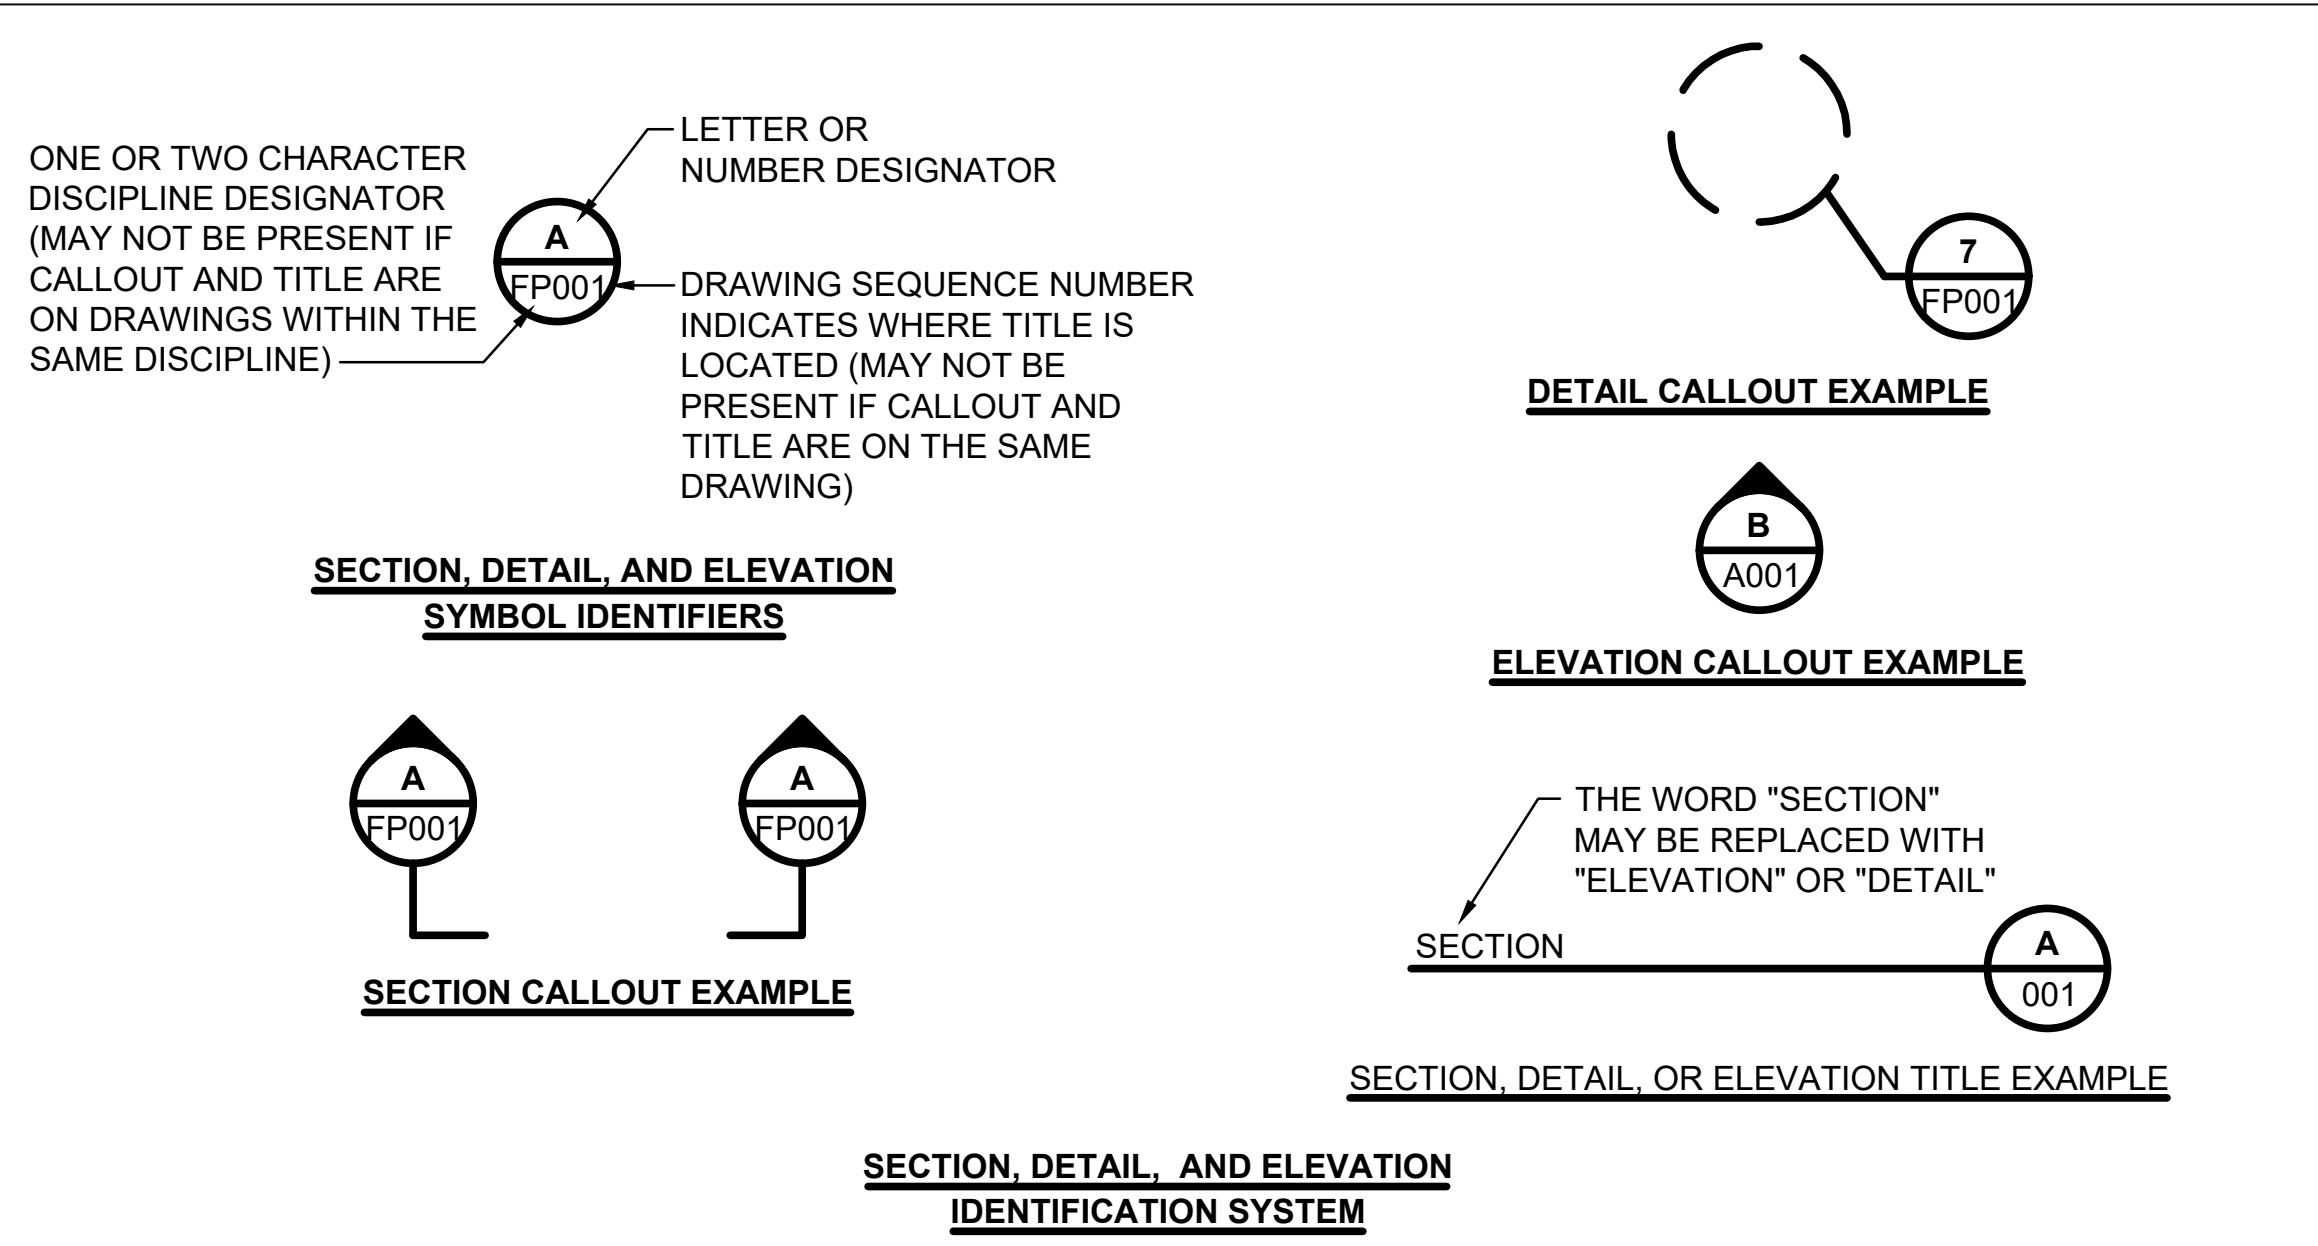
ONE OR TWO CHARACTER DISCIPLINE DESIGNATOR (MAY NOT BE PRESENT IF CALLOUT AND TITLE ARE ON DRAWINGS WITHIN THE SAME DISCIPLINE)

LETTER OR NUMBER DESIGNATOR

A
FP001

DRAWING SEQUENCE NUMBER INDICATES WHERE TITLE IS LOCATED (MAY NOT BE PRESENT IF CALLOUT AND TITLE ARE ON THE SAME DRAWING)

SECTION, DETAIL, AND ELEVATION SYMBOL IDENTIFIERS

A
FP001

A
FP001

SECTION CALLOUT EXAMPLE

7
FP001

DETAIL CALLOUT EXAMPLE

B
A001

ELEVATION CALLOUT EXAMPLE

THE WORD "SECTION" MAY BE REPLACED WITH "ELEVATION" OR "DETAIL"

SECTION

A
001

SECTION, DETAIL, OR ELEVATION TITLE EXAMPLE

SECTION, DETAIL, AND ELEVATION IDENTIFICATION SYSTEM